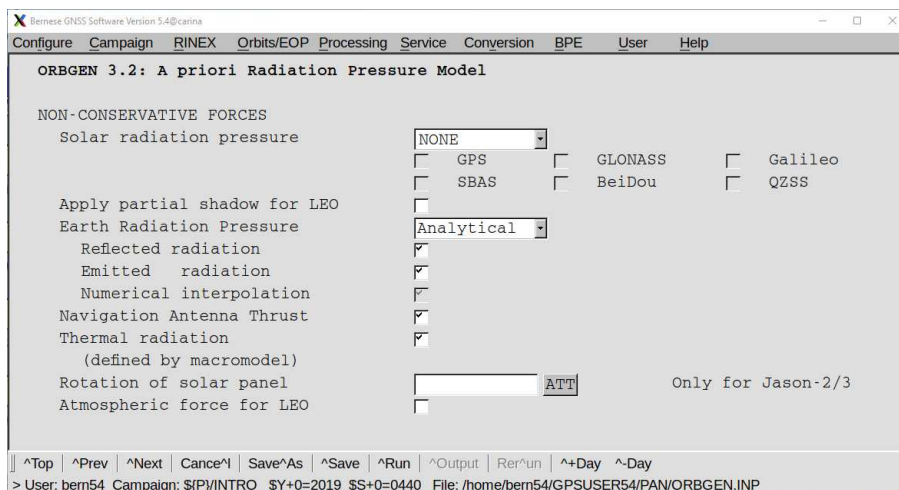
Bernese GNSS Software Version 5.4@carina

Configure Campaign RINEX Orbits/EOP Processing Service Conversion BPE User Help

ORBGEN 3.2: A priori Radiation Pressure Model

NON-CONSERVATIVE FORCES

Solar radiation pressure NONE

GPS GLONASS Galileo

SBAS BeiDou QZSS

Apply partial shadow for LEO

Earth Radiation Pressure Analytical

Reflected radiation

Emitted radiation

Numerical interpolation

Navigation Antenna Thrust

Thermal radiation

(defined by macromodel)

Rotation of solar panel ATT Only for Jason-2/3

Atmospheric force for LEO

^Top | ^Prev | ^Next | Cance^l | Save^As | ^Save | ^Run | ^Output | Rer^un | ^+Day ^-Day

> User: bern54 Campaign: ${P}/INTRO $Y+0=2019 $S+0=0440 File: /home/bern54/GPSUSER54/PAN/ORBGEN.INP